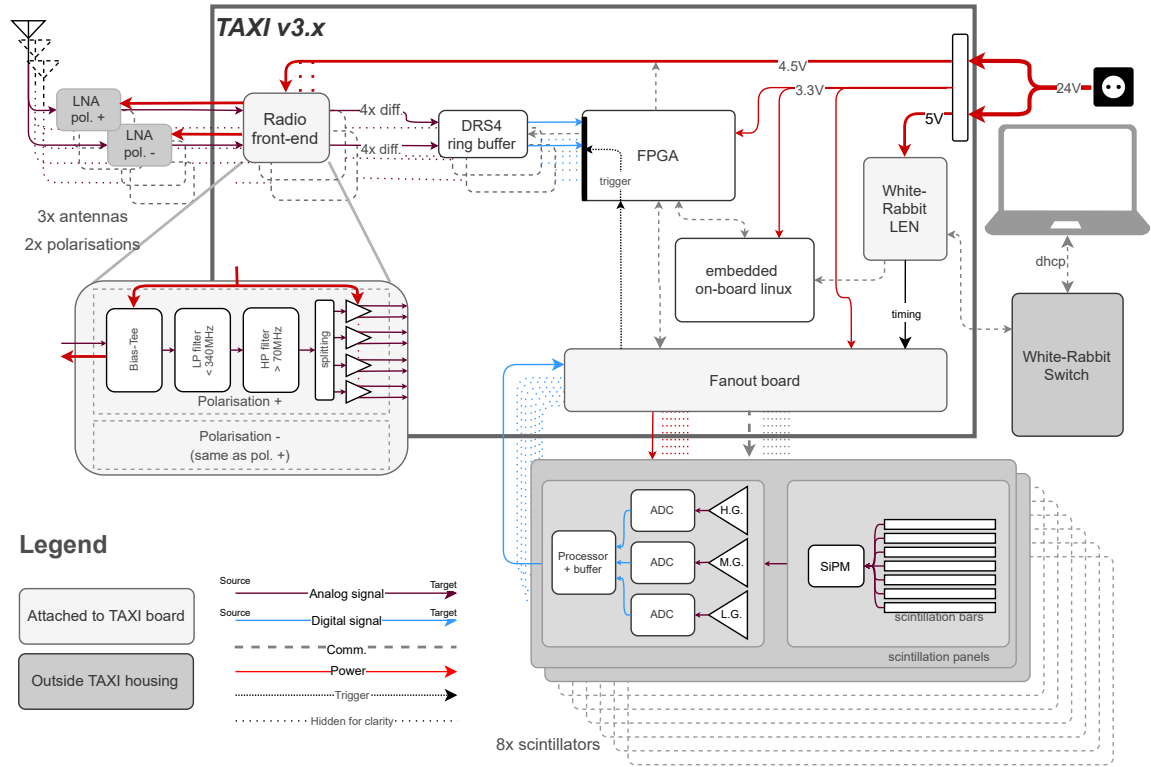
TAXI v3.x

4.5V
3.3V
24V
5V

LNA
pol. +

LNA
pol. -

Radio
front-end

4x diff.
4x diff.

DRS4
ring buffer

FPGA
trigger

White-
Rabbit
LEN

embedded
on-board linux

timing

dhcp

White-Rabbit
Switch

3x antennas
2x polarisations

Bias-Tee
LP filter
< 340MHz
HP filter
> 70MHz
splitting

Polarisation +
Polarisation -
(same as pol. +)

Fanout board

ADC
ADC
ADC
H.G.
M.G.
L.G.
Processor
+ buffer
SiPM
scintillation bars
scintillation panels

8x scintillators

Legend

Attached to TAXI board

Outside TAXI housing

Source
Analog signal
Target
Source
Digital signal
Target
Comm.
Power
Trigger
Hidden for clarity